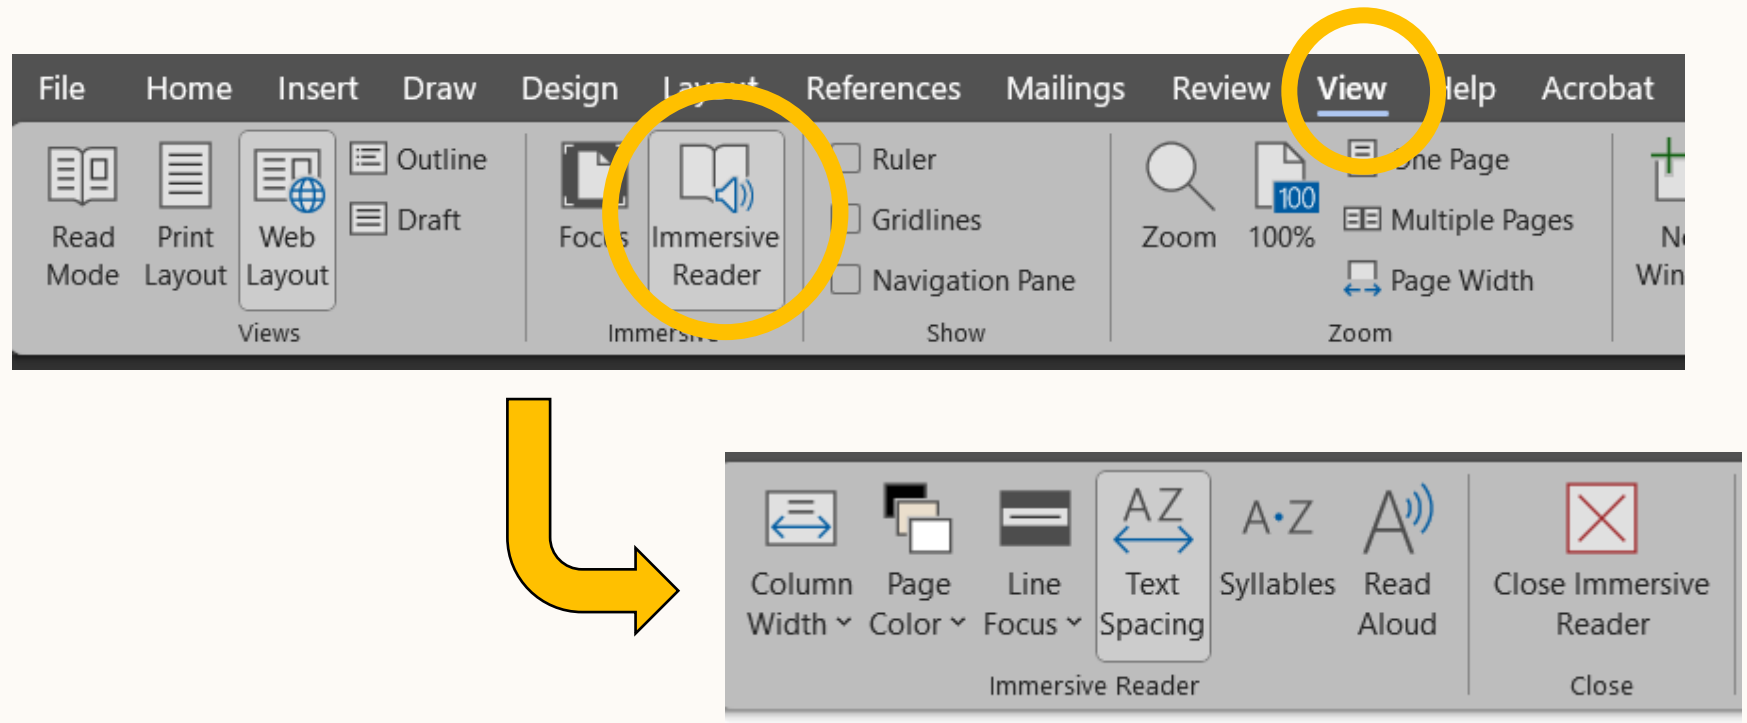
File Home Insert Draw Design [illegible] References Mailings Review View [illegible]elp Acrobat

Read Mode Print Layout Web Layout Outline Draft

Views

Foc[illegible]s Immersive Reader

Immers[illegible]

Ruler Gridlines Navigation Pane

Show

Zoom 100 100% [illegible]ne Page Multiple Pages Page Width

Zoom

N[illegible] Win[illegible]

Column Width Page Color Line Focus AZ Text Spacing A·Z Syllables Read Aloud

Immersive Reader

Close Immersive Reader

Close